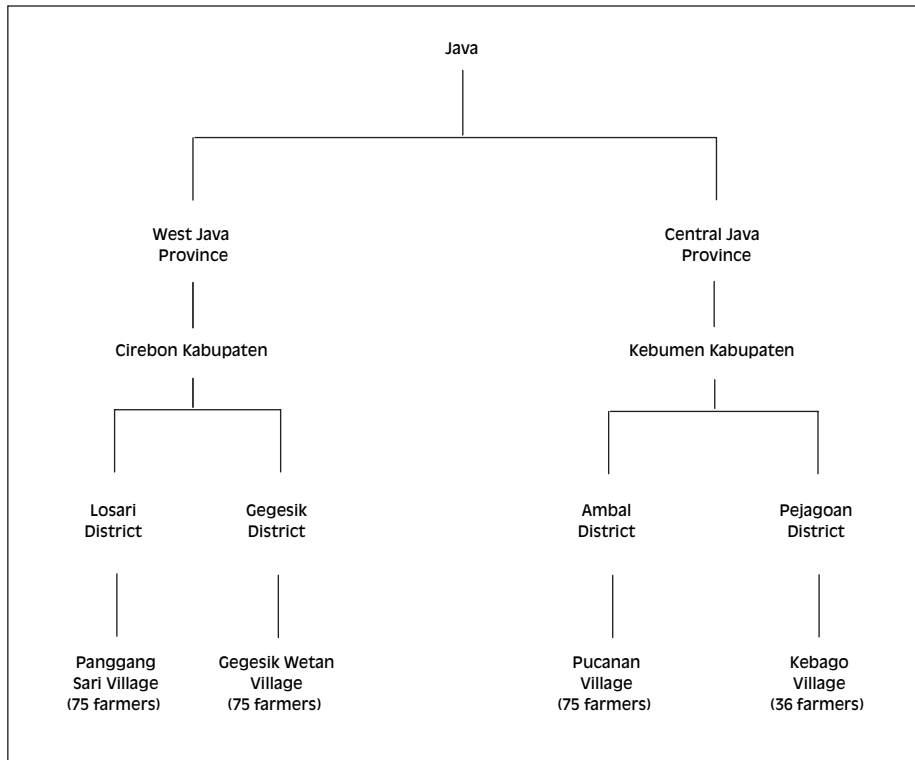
Java

West Java Province

Central Java Province

Cirebon Kabupaten

Kebumen Kabupaten

Losari District

Gegesik District

Ambal District

Pejagoan District

Panggang Sari Village (75 farmers)

Gegesik Wetan Village (75 farmers)

Pucanan Village (75 farmers)

Kebago Village (36 farmers)